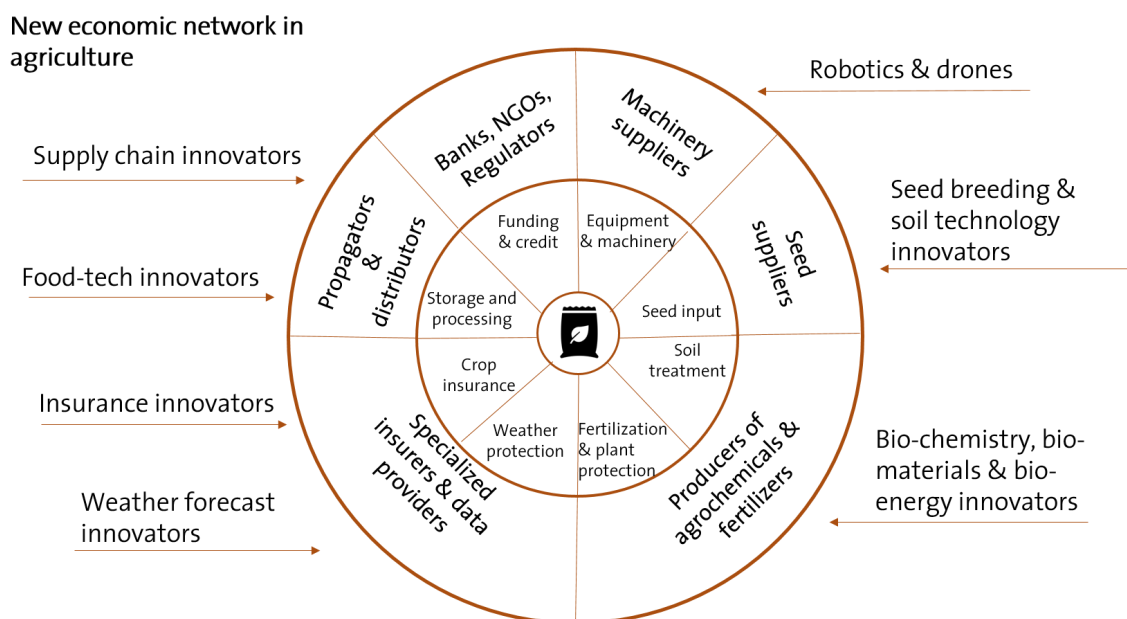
New economic network in agriculture

Robotics & drones

Supply chain innovators

Seed breeding & soil technology innovators

Food-tech innovators

Insurance innovators

Bio-chemistry, bio-materials & bio-energy innovators

Weather forecast innovators

Banks, NGOs, Regulators

Machinery suppliers

Seed suppliers

Producers of agrochemicals & fertilizers

Specialized insurers & data providers

Propagators & distributors

Funding & credit

Equipment & machinery

Seed input

Soil treatment

Fertilization & plant protection

Weather protection

Crop insurance

Storage and processing